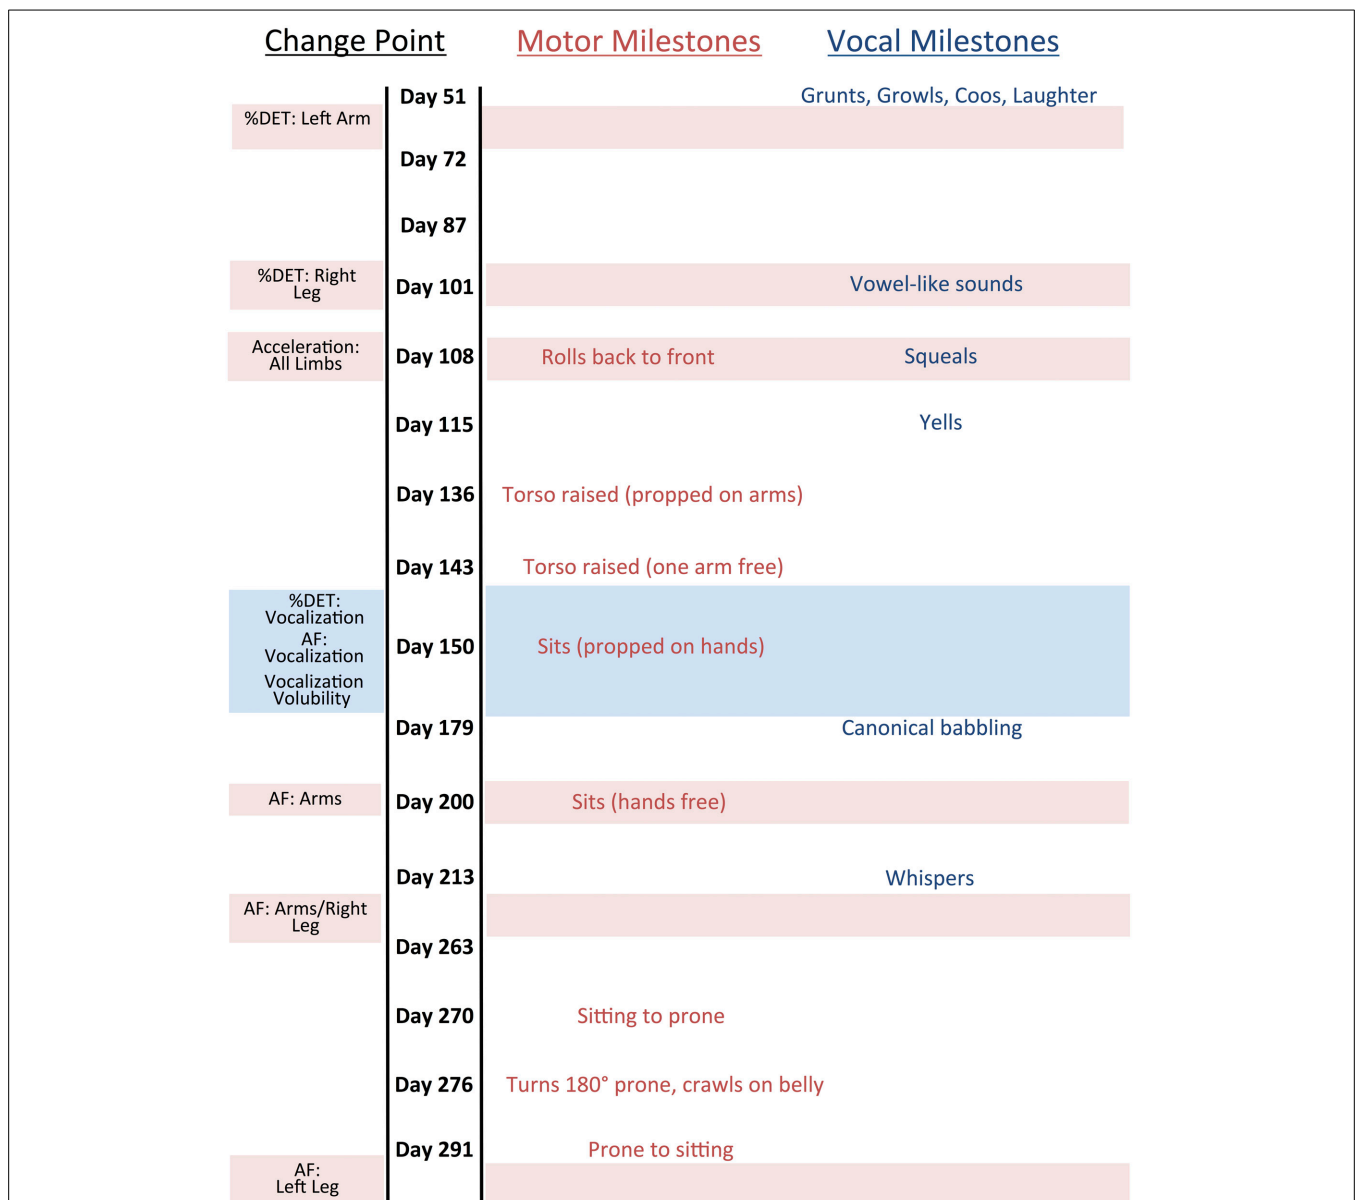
Change Point Motor Milestones Vocal Milestones

Day 51 Grunts, Growls, Coos, Laughter

%DET: Left Arm

Day 72

Day 87

%DET: Right Leg Day 101 Vowel-like sounds

Acceleration: All Limbs Day 108 Rolls back to front Squeals

Day 115 Yells

Day 136 Torso raised (propped on arms)

Day 143 Torso raised (one arm free)

%DET: Vocalization AF: Vocalization Vocalization Volubility Day 150 Sits (propped on hands)

Day 179 Canonical babbling

AF: Arms Day 200 Sits (hands free)

Day 213 Whispers

AF: Arms/Right Leg

Day 263

Day 270 Sitting to prone

Day 276 Turns 180° prone, crawls on belly

Day 291 Prone to sitting

AF: Left Leg